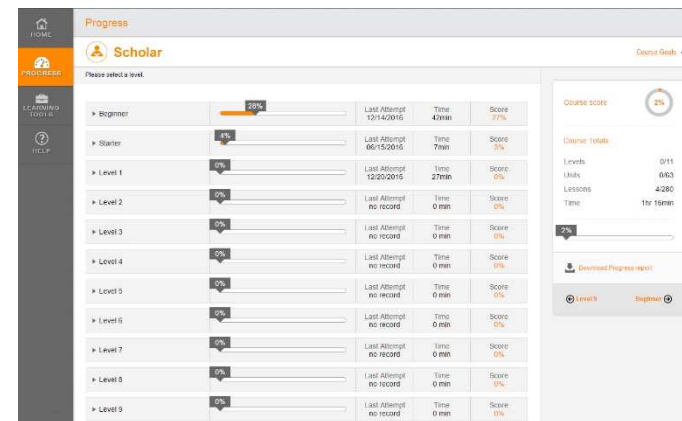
HOME

PROGRESS

LEARNING TOOLS

HELP

Progress

Scholar

Course Goals

Please select a level.

| | | | | |
|---|---|---|---|---|
| ▸ Beginner | 28% | Last Attempt 12/14/2016 | Time 42min | Score 37% |
| ▸ Starter | 4% | Last Attempt 06/15/2016 | Time 7min | Score 3% |
| ▸ Level 1 | 0% | Last Attempt 12/20/2016 | Time 27min | Score 0% |
| ▸ Level 2 | 0% | Last Attempt no record | Time 0 min | Score 0% |
| ▸ Level 3 | 0% | Last Attempt no record | Time 0 min | Score 0% |
| ▸ Level 4 | 0% | Last Attempt no record | Time 0 min | Score 0% |
| ▸ Level 5 | 0% | Last Attempt no record | Time 0 min | Score 0% |
| ▸ Level 6 | 0% | Last Attempt no record | Time 0 min | Score 0% |
| ▸ Level 7 | 0% | Last Attempt no record | Time 0 min | Score 0% |
| ▸ Level 8 | 0% | Last Attempt no record | Time 0 min | Score 0% |
| ▸ Level 9 | 0% | Last Attempt no record | Time 0 min | Score 0% |

Course score 2%

Course Totals

| | |
|---|---|
| Levels | 0/11 |
| Units | 0/63 |
| Lessons | 4/280 |
| Time | 1hr 16min |

2%

Download Progress report

Level 9

Beginner